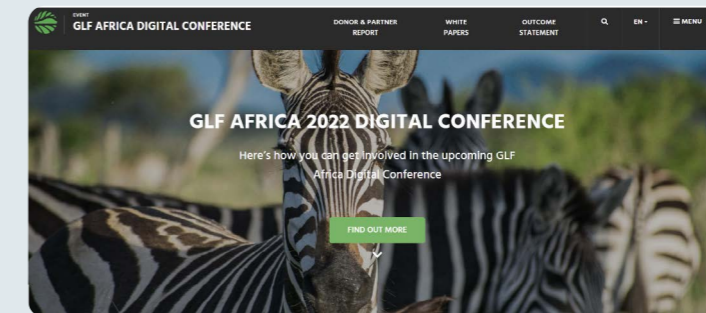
EVENT
GLF AFRICA DIGITAL CONFERENCE

DONOR & PARTNER REPORT

WHITE PAPERS

OUTCOME STATEMENT

EN

MENU

GLF AFRICA 2022 DIGITAL CONFERENCE

Here's how you can get involved in the upcoming GLF Africa Digital Conference

FIND OUT MORE